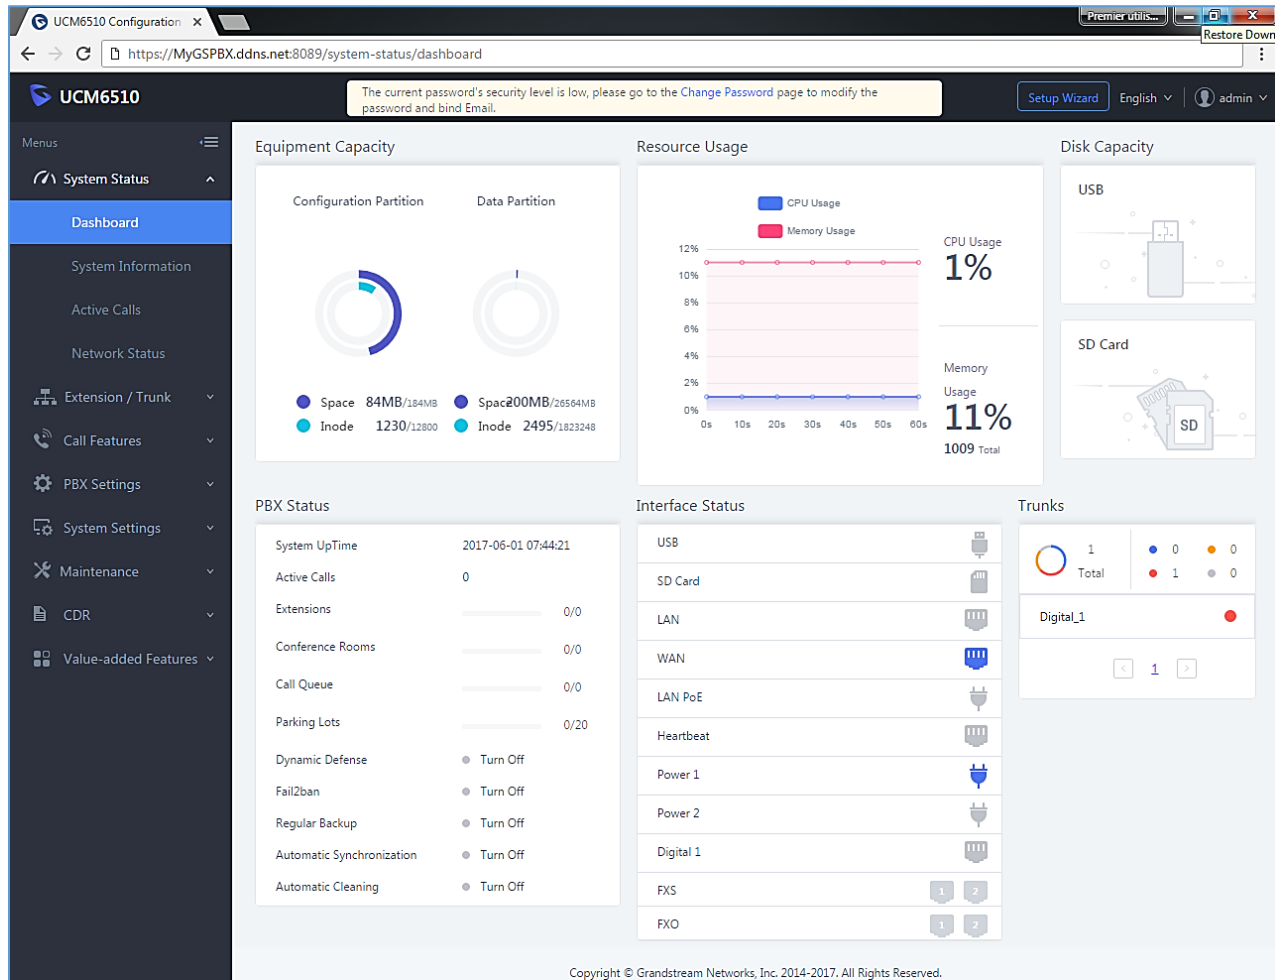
UCM6510 Configuration ×

Premier utilis... Restore Down

https://MyGSPBX.ddns.net:8089/system-status/dashboard

UCM6510

The current password's security level is low, please go to the Change Password page to modify the password and bind Email.

Setup Wizard English admin

Menus

System Status

Dashboard

System Information

Active Calls

Network Status

Extension / Trunk

Call Features

PBX Settings

System Settings

Maintenance

CDR

Value-added Features

Equipment Capacity

Configuration Partition

Data Partition

Space 84MB/184MB

Inode 1230/12800

Space 200MB/26564MB

Inode 2495/1823248

Resource Usage

CPU Usage

Memory Usage

12%
10%
8%
6%
4%
2%
0%

0s 10s 20s 30s 40s 50s 60s

CPU Usage
1%

Memory Usage
11%
1009 Total

Disk Capacity

USB

SD Card

SD

PBX Status

| | |
|---|---|
| System UpTime | 2017-06-01 07:44:21 |
| Active Calls | 0 |
| Extensions | 0/0 |
| Conference Rooms | 0/0 |
| Call Queue | 0/0 |
| Parking Lots | 0/20 |
| Dynamic Defense | Turn Off |
| Fail2ban | Turn Off |
| Regular Backup | Turn Off |
| Automatic Synchronization | Turn Off |
| Automatic Cleaning | Turn Off |

Interface Status

USB
SD Card
LAN
WAN
LAN PoE
Heartbeat
Power 1
Power 2
Digital 1
FXS 1 2
FXO 1 2

Trunks

1
Total

0 0
1 0

Digital_1

1

Copyright © Grandstream Networks, Inc. 2014-2017. All Rights Reserved.